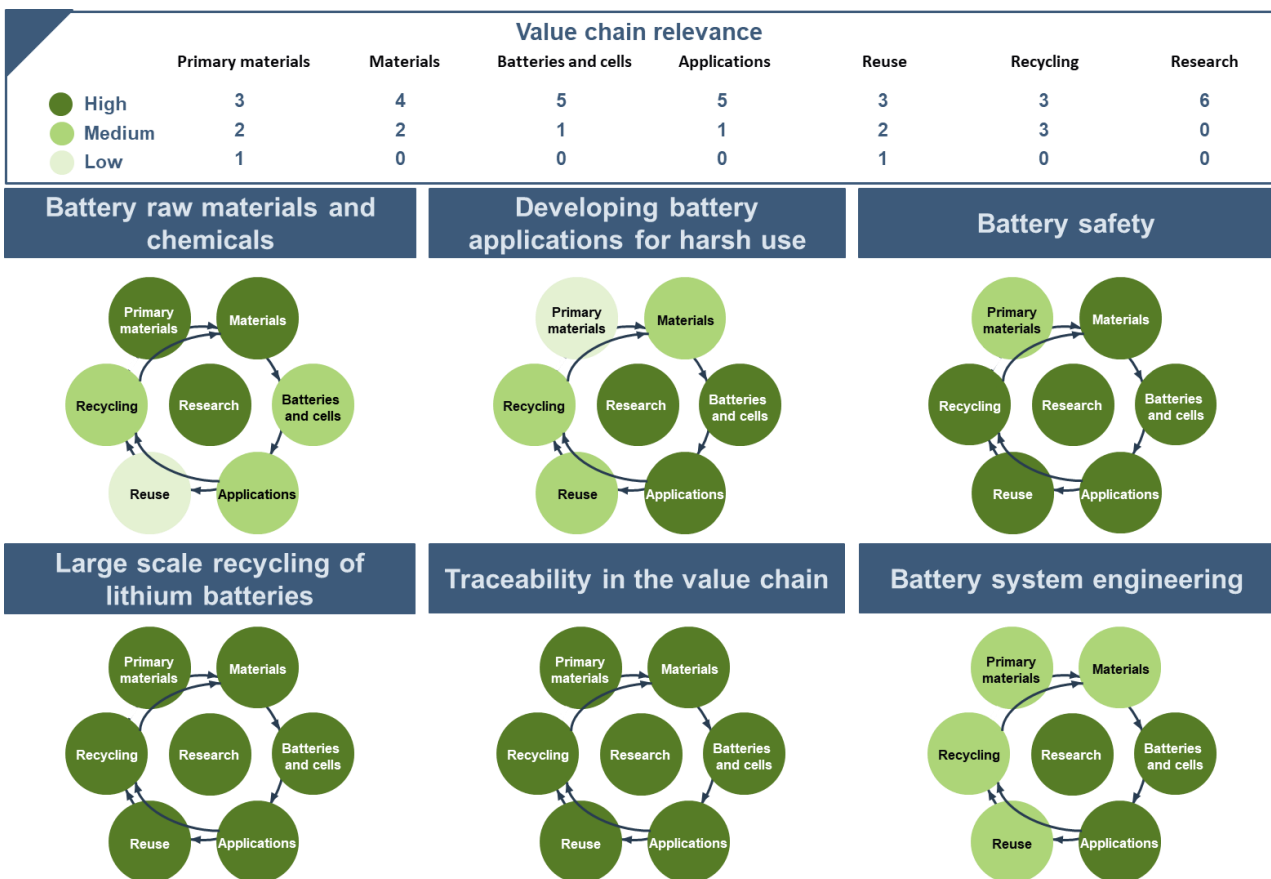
Value chain relevance

| | Primary materials | Materials | Batteries and cells | Applications | Reuse | Recycling | Research |
|---|---|---|---|---|---|---|---|
| High | 3 | 4 | 5 | 5 | 3 | 3 | 6 |
| Medium | 2 | 2 | 1 | 1 | 2 | 3 | 0 |
| Low | 1 | 0 | 0 | 0 | 1 | 0 | 0 |

Battery raw materials and chemicals

Primary materials
Materials
Research
Batteries and cells
Recycling
Reuse
Applications

Developing battery applications for harsh use

Primary materials
Materials
Research
Batteries and cells
Recycling
Reuse
Applications

Battery safety

Primary materials
Materials
Research
Batteries and cells
Recycling
Reuse
Applications

Large scale recycling of lithium batteries

Primary materials
Materials
Research
Batteries and cells
Recycling
Reuse
Applications

Traceability in the value chain

Primary materials
Materials
Research
Batteries and cells
Recycling
Reuse
Applications

Battery system engineering

Primary materials
Materials
Research
Batteries and cells
Recycling
Reuse
Applications